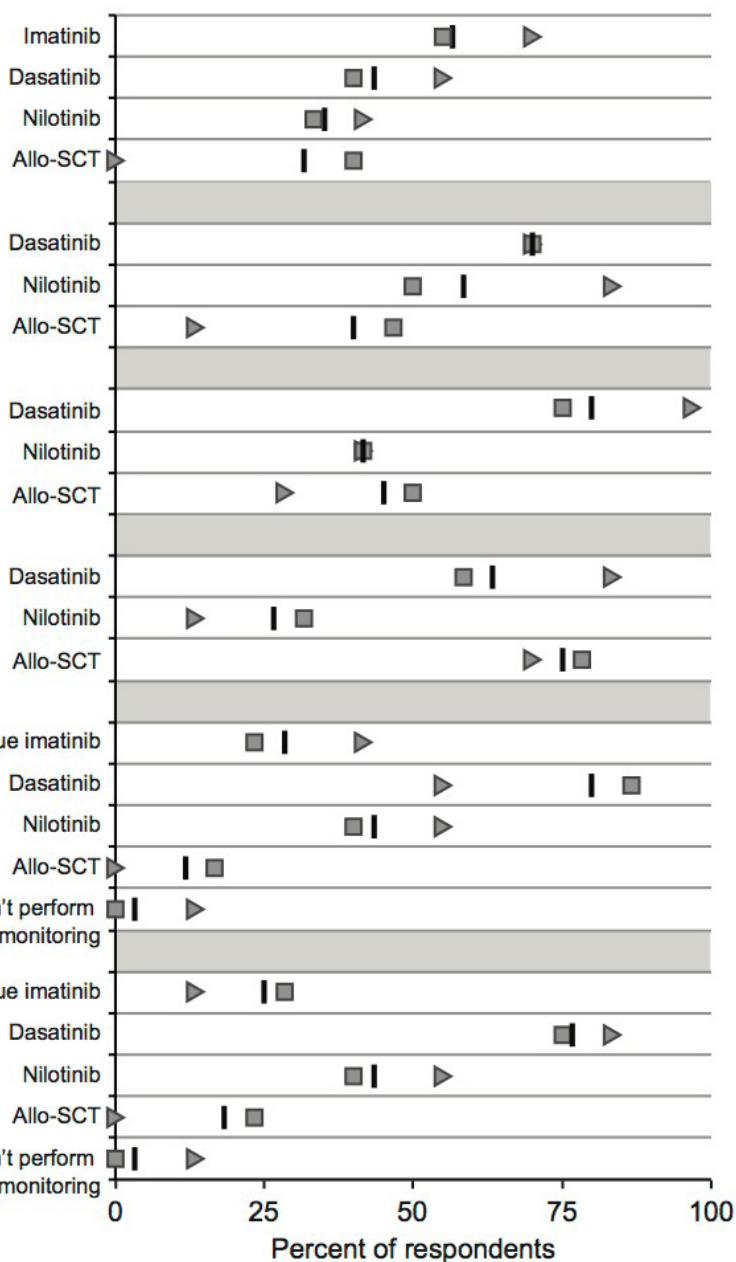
Imatinib
Dasatinib
Nilotinib
Allo-SCT
Dasatinib
Nilotinib
Allo-SCT
Dasatinib
Nilotinib
Allo-SCT
Dasatinib
Nilotinib
Allo-SCT
ue imatinib
Dasatinib
Nilotinib
Allo-SCT
'’t perform monitoring
ue imatinib
Dasatinib
Nilotinib
Allo-SCT
'’t perform monitoring
0
25
50
75
100
Percent of respondents